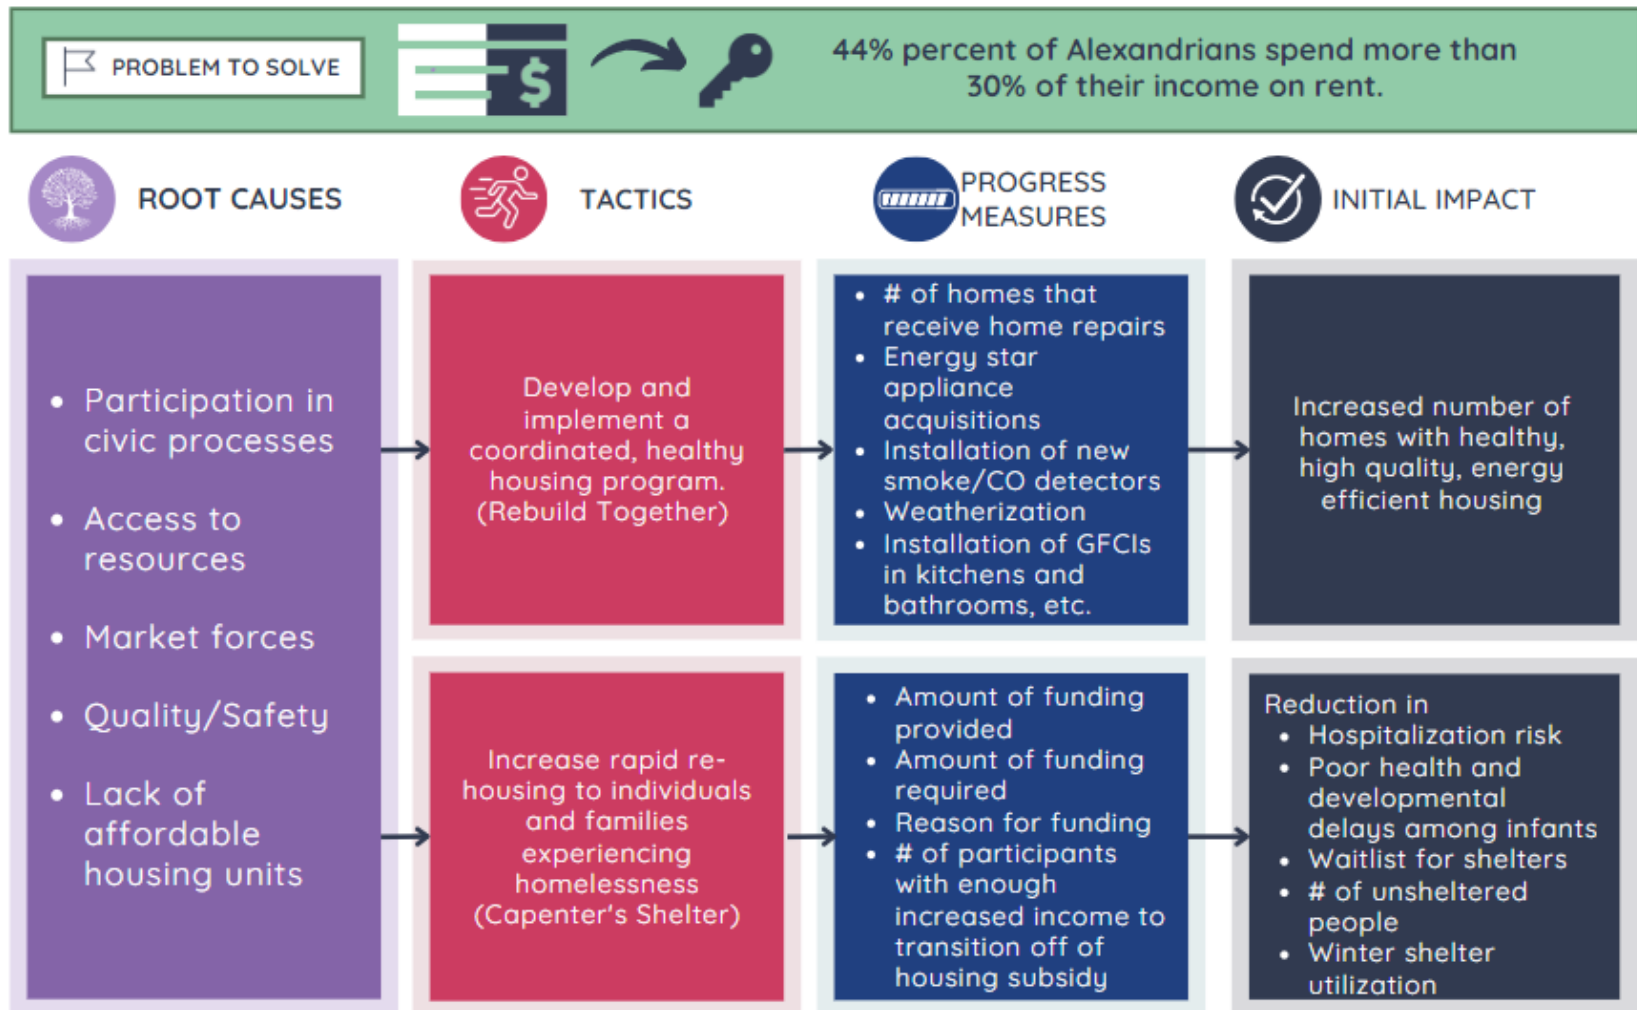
PROBLEM TO SOLVE

44% percent of Alexandrians spend more than 30% of their income on rent.

ROOT CAUSES

TACTICS

PROGRESS MEASURES

INITIAL IMPACT

- Participation in civic processes
- Access to resources
- Market forces
- Quality/Safety
- Lack of affordable housing units

Develop and implement a coordinated, healthy housing program. (Rebuild Together)

- # of homes that receive home repairs
- Energy star appliance acquisitions
- Installation of new smoke/CO detectors
- Weatherization
- Installation of GFCIs in kitchens and bathrooms, etc.

Increased number of homes with healthy, high quality, energy efficient housing

Increase rapid re-housing to individuals and families experiencing homelessness (Capenter's Shelter)

- Amount of funding provided
- Amount of funding required
- Reason for funding
- # of participants with enough increased income to transition off of housing subsidy

Reduction in
- Hospitalization risk
- Poor health and developmental delays among infants
- Waitlist for shelters
- # of unsheltered people
- Winter shelter utilization